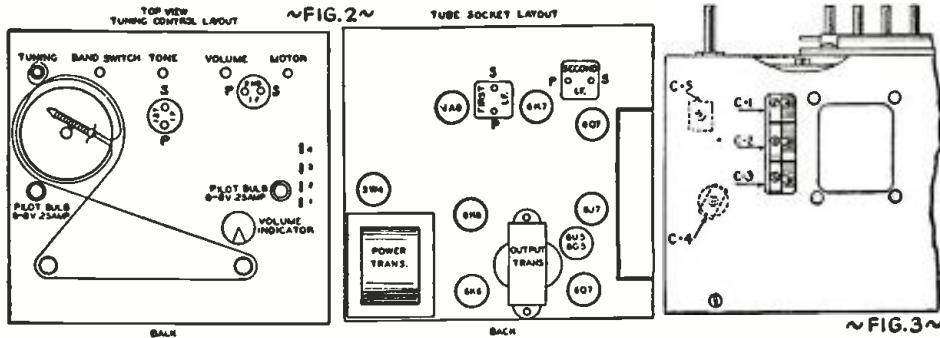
TOP VIEW
TUNING CONTROL LAYOUT

~FIG.2~

TUBE SOCKET LAYOUT

TUNING BAND SWITCH TONE VOLUME MOTOR

S
P

P S

PILOT BULB 6-8V .25AMP

PILOT BULB 6-8V .25AMP

VOLUME INDICATOR

BACK

S
FIRST I.F.
P
SECOND I.F.
S

6A8
6K7
6Q7
5W4
6H6
6J7
6U5 6G5
POWER TRANS.
OUTPUT TRANS.
6K6
6Q7

BACK

C-5
C-1
C-2
C-3
C-4

~FIG.3~